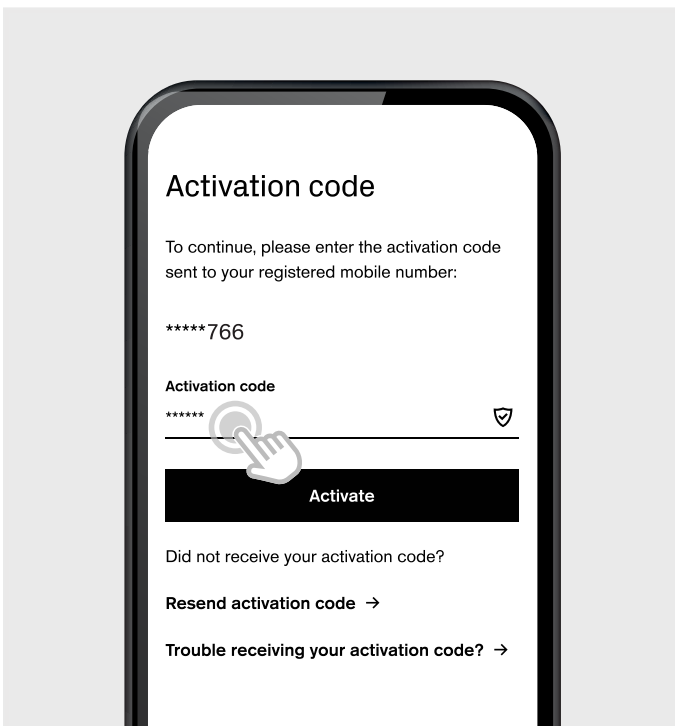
Activation code

To continue, please enter the activation code sent to your registered mobile number:

\*\*\*\*\*766

Activation code

\*\*\*\*\*\*

Activate

Did not receive your activation code?

Resend activation code →

Trouble receiving your activation code? →